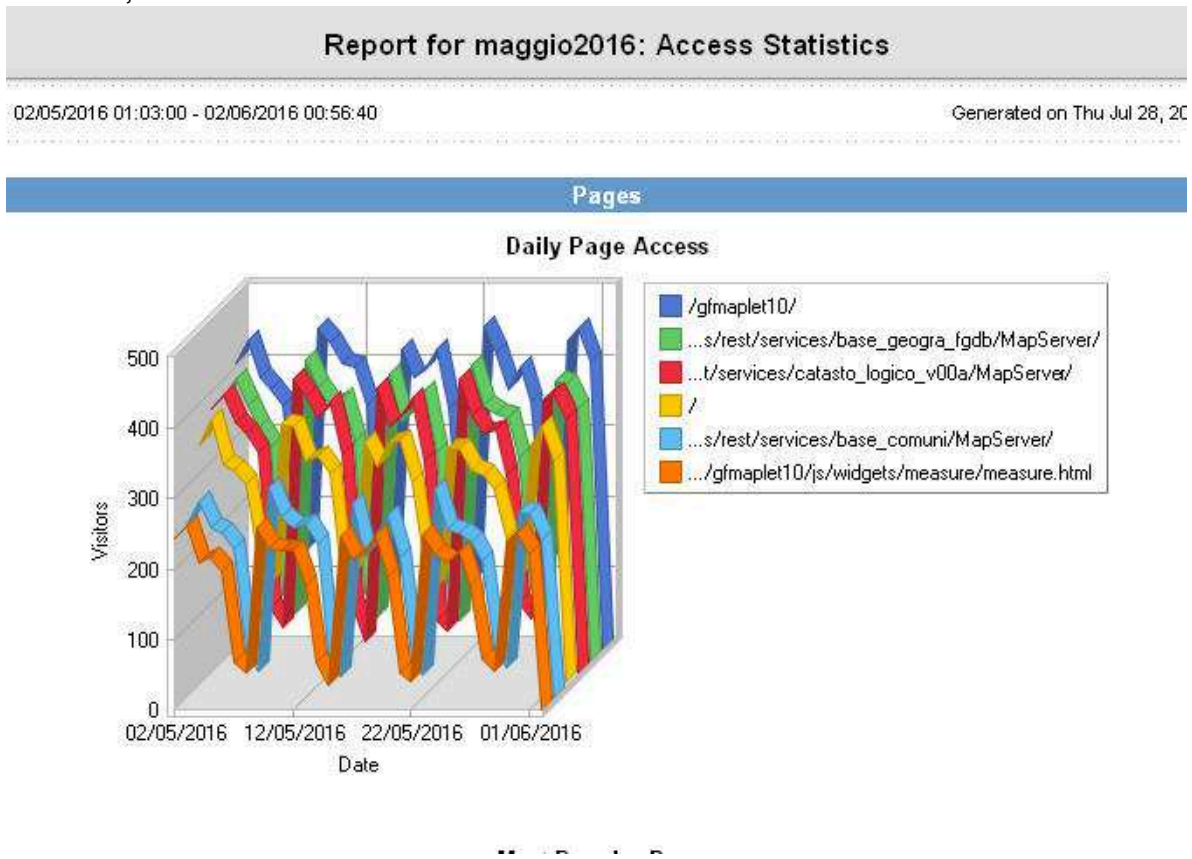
Report for maggio2016: Access Statistics

02/05/2016 01:03:00 - 02/06/2016 00:56:40

Generated on Thu Jul 28, 20

Pages

Daily Page Access

/gfmaplet10/
...s/rest/services/base_geogra_fgdb/MapServer/
...t/services/catasto_logico_v00a/MapServer/
/
...s/rest/services/base_comuni/MapServer/
.../gfmaplet10/js/widgets/measure/measure.html

Visitors

500
400
300
200
100
0

02/05/2016 12/05/2016 22/05/2016 01/06/2016

Date

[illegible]